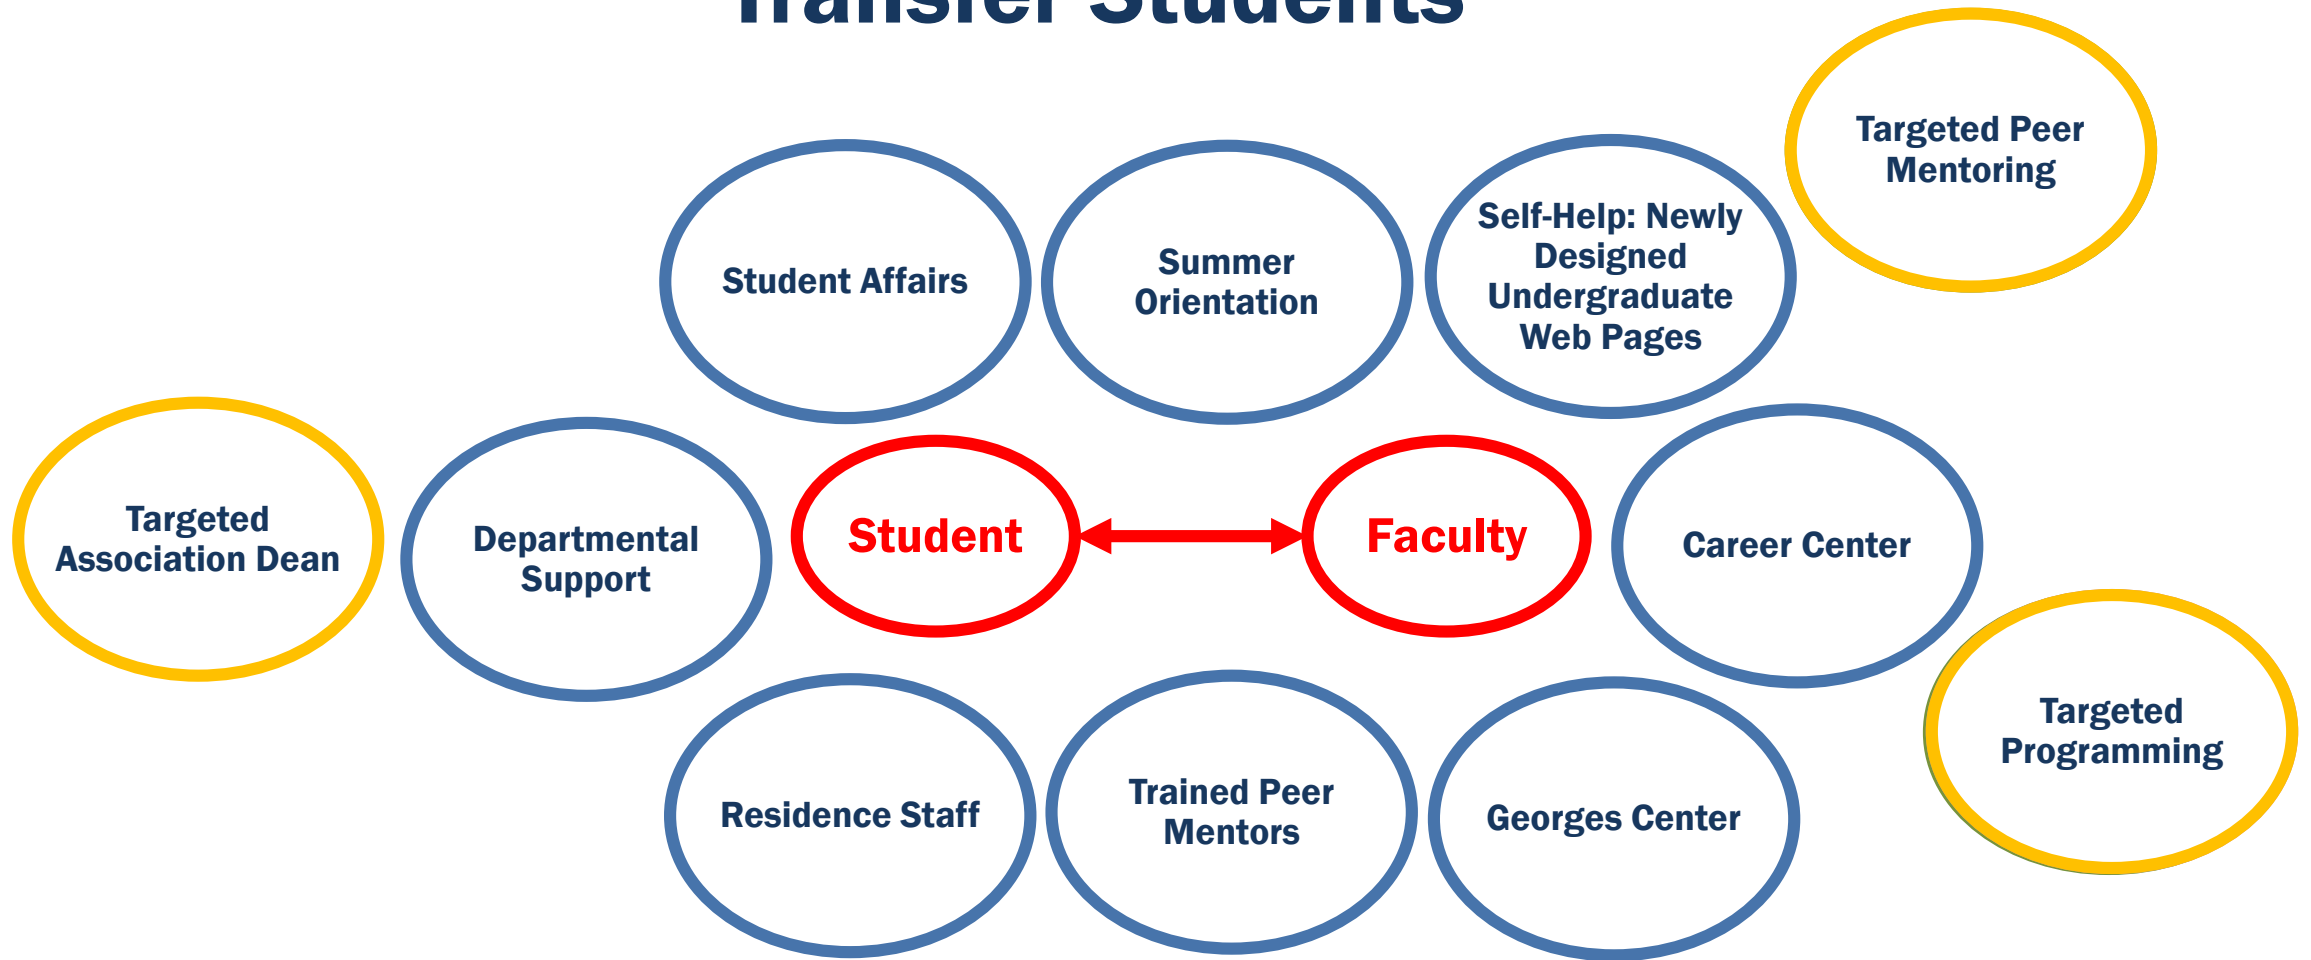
Transfer Students

Targeted Peer Mentoring

Student Affairs

Summer Orientation

Self-Help: Newly Designed Undergraduate Web Pages

Targeted Association Dean

Departmental Support

Student

Faculty

Career Center

Targeted Programming

Residence Staff

Trained Peer Mentors

Georges Center